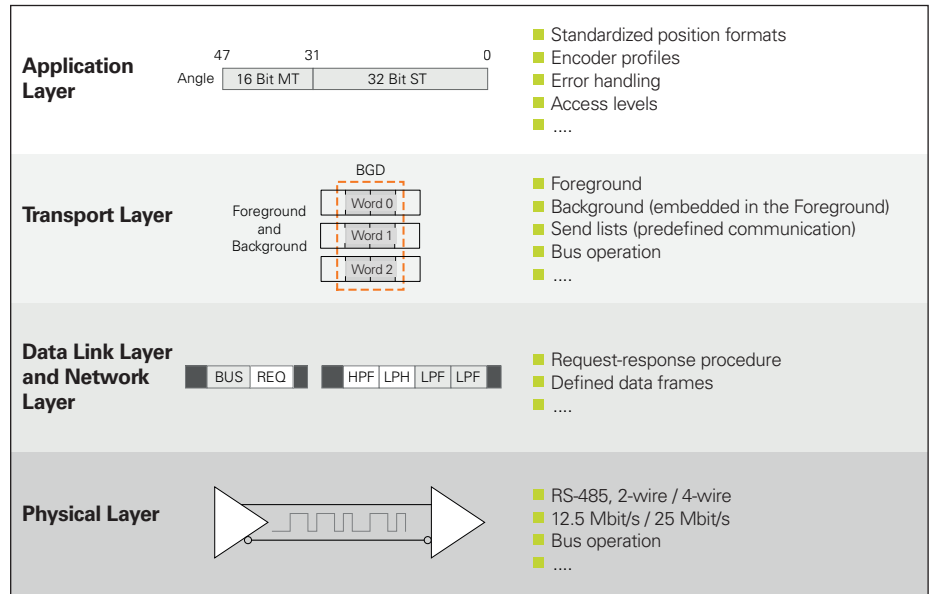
Application Layer

47 31 0
Angle | 16 Bit MT | 32 Bit ST

- Standardized position formats
- Encoder profiles
- Error handling
- Access levels
- ....

Transport Layer

BGD
Foreground and Background
Word 0
Word 1
Word 2

- Foreground
- Background (embedded in the Foreground)
- Send lists (predefined communication)
- Bus operation
- ....

Data Link Layer and Network Layer

BUS | REQ
HPF | LPH | LPF | LPF

- Request-response procedure
- Defined data frames
- ....

Physical Layer

- RS-485, 2-wire / 4-wire
- 12.5 Mbit/s / 25 Mbit/s
- Bus operation
- ....